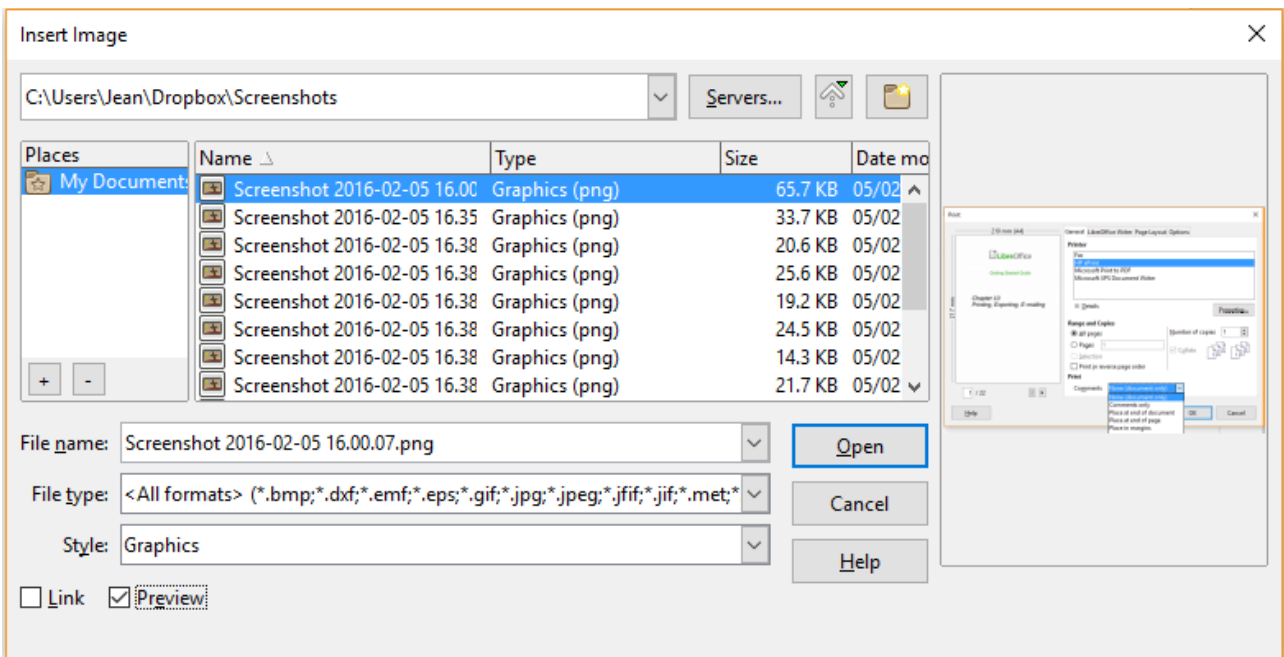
Insert Image

C:\Users\Jean\Dropbox\Screenshots

Servers...

Places

My Documents

+ -

| Name | Type | Size | Date mo |
|---|---|---|---|
| Screenshot 2016-02-05 16.00 | Graphics (png) | 65.7 KB | 05/02 |
| Screenshot 2016-02-05 16.35 | Graphics (png) | 33.7 KB | 05/02 |
| Screenshot 2016-02-05 16.38 | Graphics (png) | 20.6 KB | 05/02 |
| Screenshot 2016-02-05 16.38 | Graphics (png) | 25.6 KB | 05/02 |
| Screenshot 2016-02-05 16.38 | Graphics (png) | 19.2 KB | 05/02 |
| Screenshot 2016-02-05 16.38 | Graphics (png) | 24.5 KB | 05/02 |
| Screenshot 2016-02-05 16.38 | Graphics (png) | 14.3 KB | 05/02 |
| Screenshot 2016-02-05 16.38 | Graphics (png) | 21.7 KB | 05/02 |

File name: Screenshot 2016-02-05 16.00.07.png

File type: <All formats> (*.bmp;*.dxf;*.emf;*.eps;*.gif;*.jpg;*.jpeg;*.jfif;*.jif;*.met;*

Style: Graphics

Open

Cancel

Help

Link

Preview